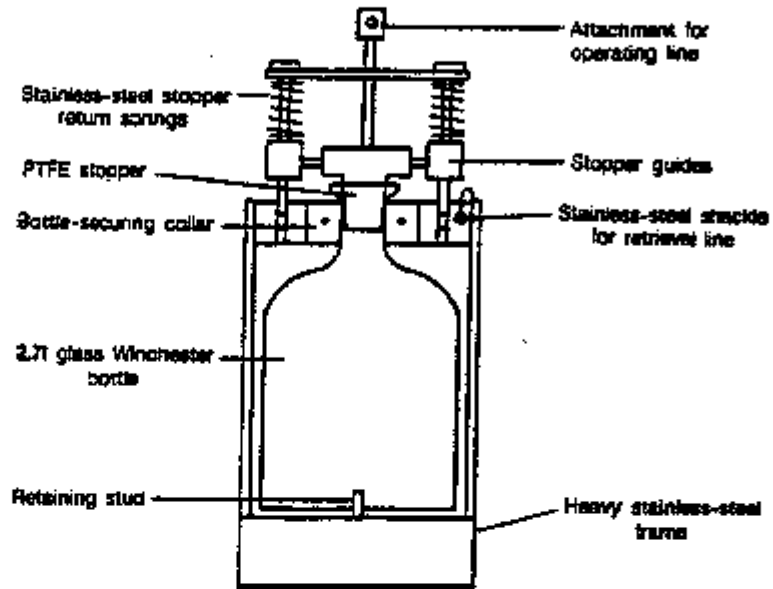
Attachment for operating line

Stainless-steel stopper return springs

Stopper guides

PTFE stopper

Bottle-securing collar

Stainless-steel shackle for retrieval line

2.7l glass Winchester bottle

Retaining stud

Heavy stainless-steel frame